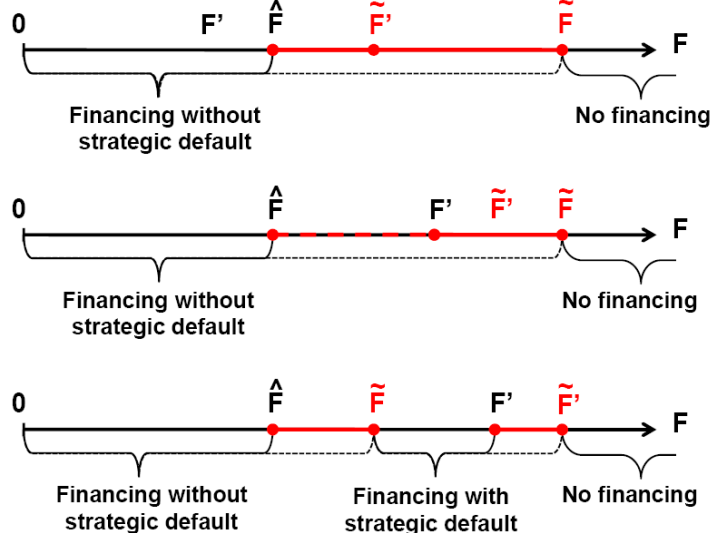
0 F' $\hat{F}$ $\tilde{F}'$ $\tilde{F}$ F

Financing without strategic default

No financing

0 $\hat{F}$ F' $\tilde{F}'$ $\tilde{F}$ F

Financing without strategic default

No financing

0 $\hat{F}$ $\tilde{F}$ F' $\tilde{F}'$ F

Financing without strategic default

Financing with strategic default

No financing